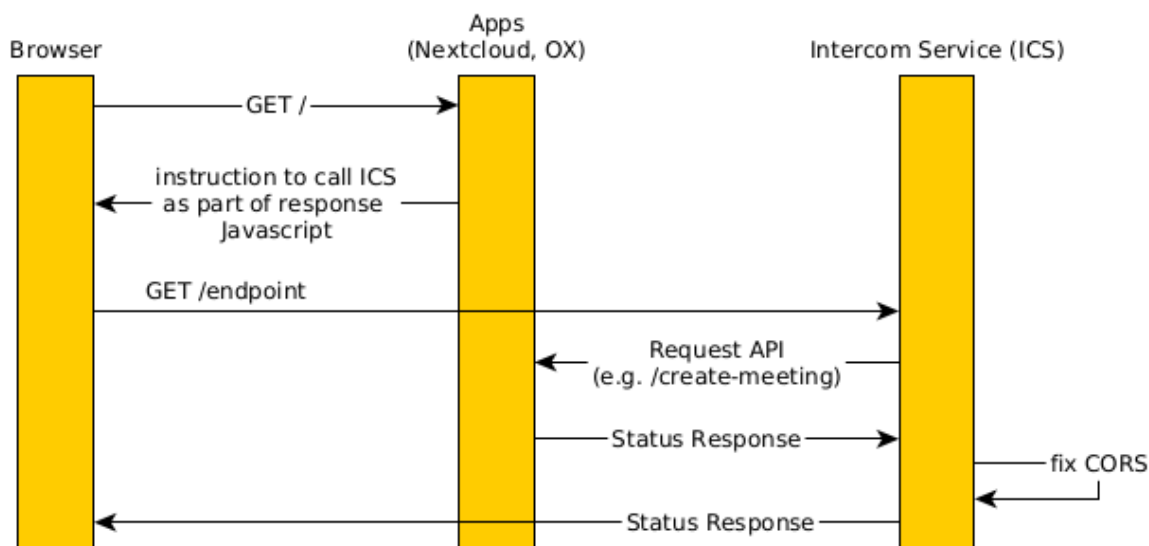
Browser

Apps
(Nextcloud, OX)

Intercom Service (ICS)

GET /

instruction to call ICS
as part of response
Javascript

GET /endpoint

Request API
(e.g. /create-meeting)

Status Response

fix CORS

Status Response